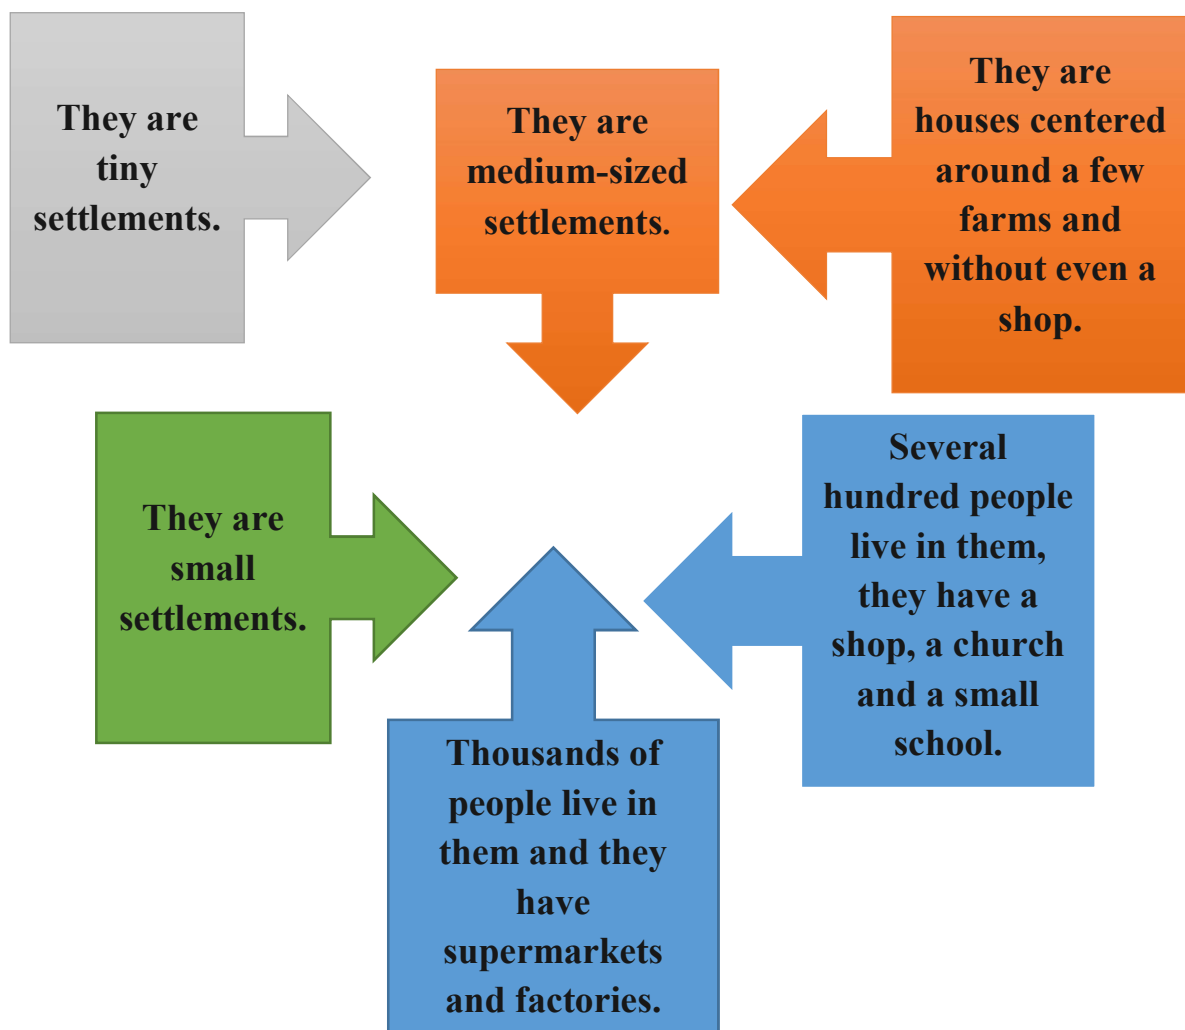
They are tiny settlements.

They are medium-sized settlements.

They are houses centered around a few farms and without even a shop.

They are small settlements.

Several hundred people live in them, they have a shop, a church and a small school.

Thousands of people live in them and they have supermarkets and factories.